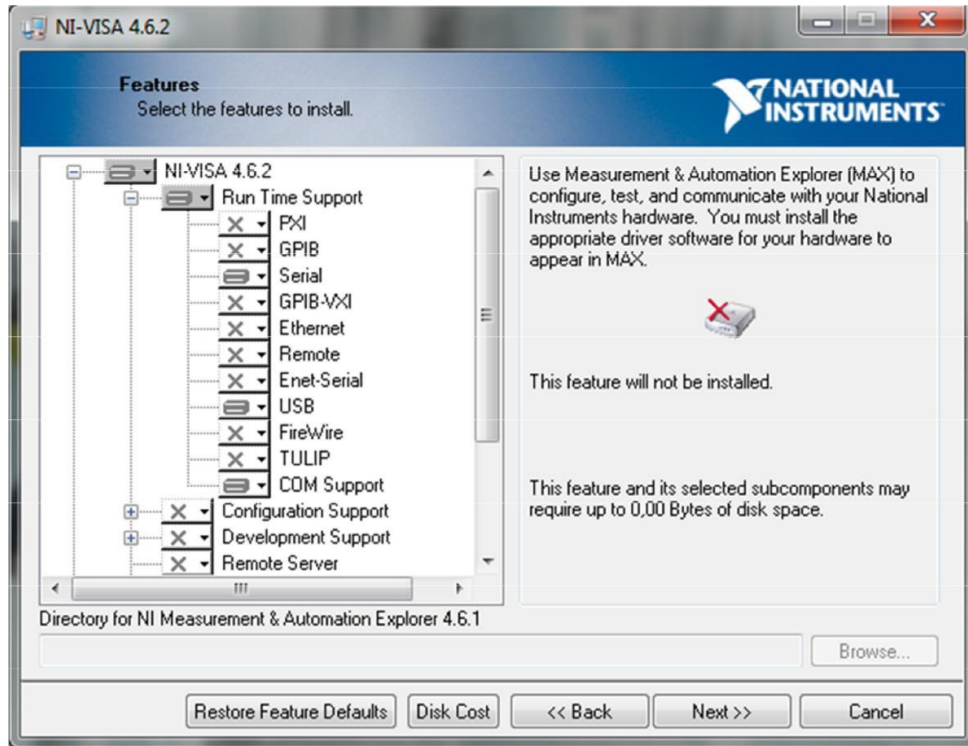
NI-VISA 4.6.2

Features
Select the features to install.

NATIONAL INSTRUMENTS

NI-VISA 4.6.2
Run Time Support
PXI
GPIB
Serial
GPIB-VXI
Ethernet
Remote
Enet-Serial
USB
FireWire
TULIP
COM Support
Configuration Support
Development Support
Remote Server

Use Measurement & Automation Explorer (MAX) to configure, test, and communicate with your National Instruments hardware. You must install the appropriate driver software for your hardware to appear in MAX.

This feature will not be installed.

This feature and its selected subcomponents may require up to 0,00 Bytes of disk space.

Directory for NI Measurement & Automation Explorer 4.6.1

Browse...

Restore Feature Defaults
Disk Cost
<< Back
Next >>
Cancel